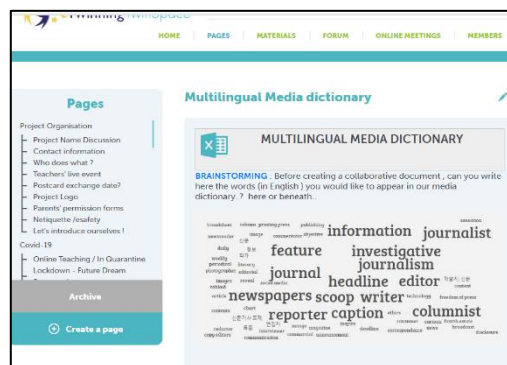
HOME PAGES MATERIALS FORUM ONLINE MEETINGS MEMBERS

Pages

Project Organisation
Project Name Discussion
Contact information
Who does what ?
Teachers' live event
Postcard exchange date?
Project Logo
Parents' permission forms
Netiquette /esafety
Let's introduce ourselves !
Covid-19
Online Teaching / In Quarantine
Lockdown - Future Dream

Archive

Create a page

Multilingual Media dictionary

MULTILINGUAL MEDIA DICTIONARY

BRAINSTORMING : Before creating a collaborative document , can you write here the words (in English ) you would like to appear in our media dictionary. ? here or beneath..

information journalist feature investigative journalism journal headline editor newspapers scoop writer reporter caption columnist daily broadcast press publishing article photographer editorial interview commercial announcement headline correspondence news